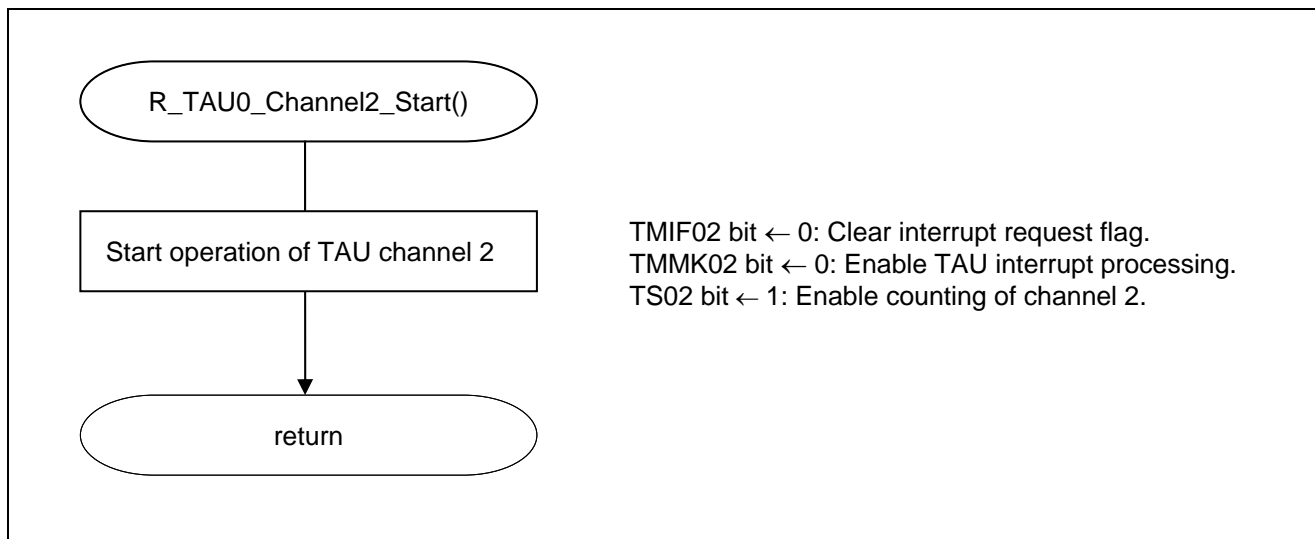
R_TAU0_Channel2_Start()

Start operation of TAU channel 2

TMIF02 bit ← 0: Clear interrupt request flag.
TMMK02 bit ← 0: Enable TAU interrupt processing.
TS02 bit ← 1: Enable counting of channel 2.

return